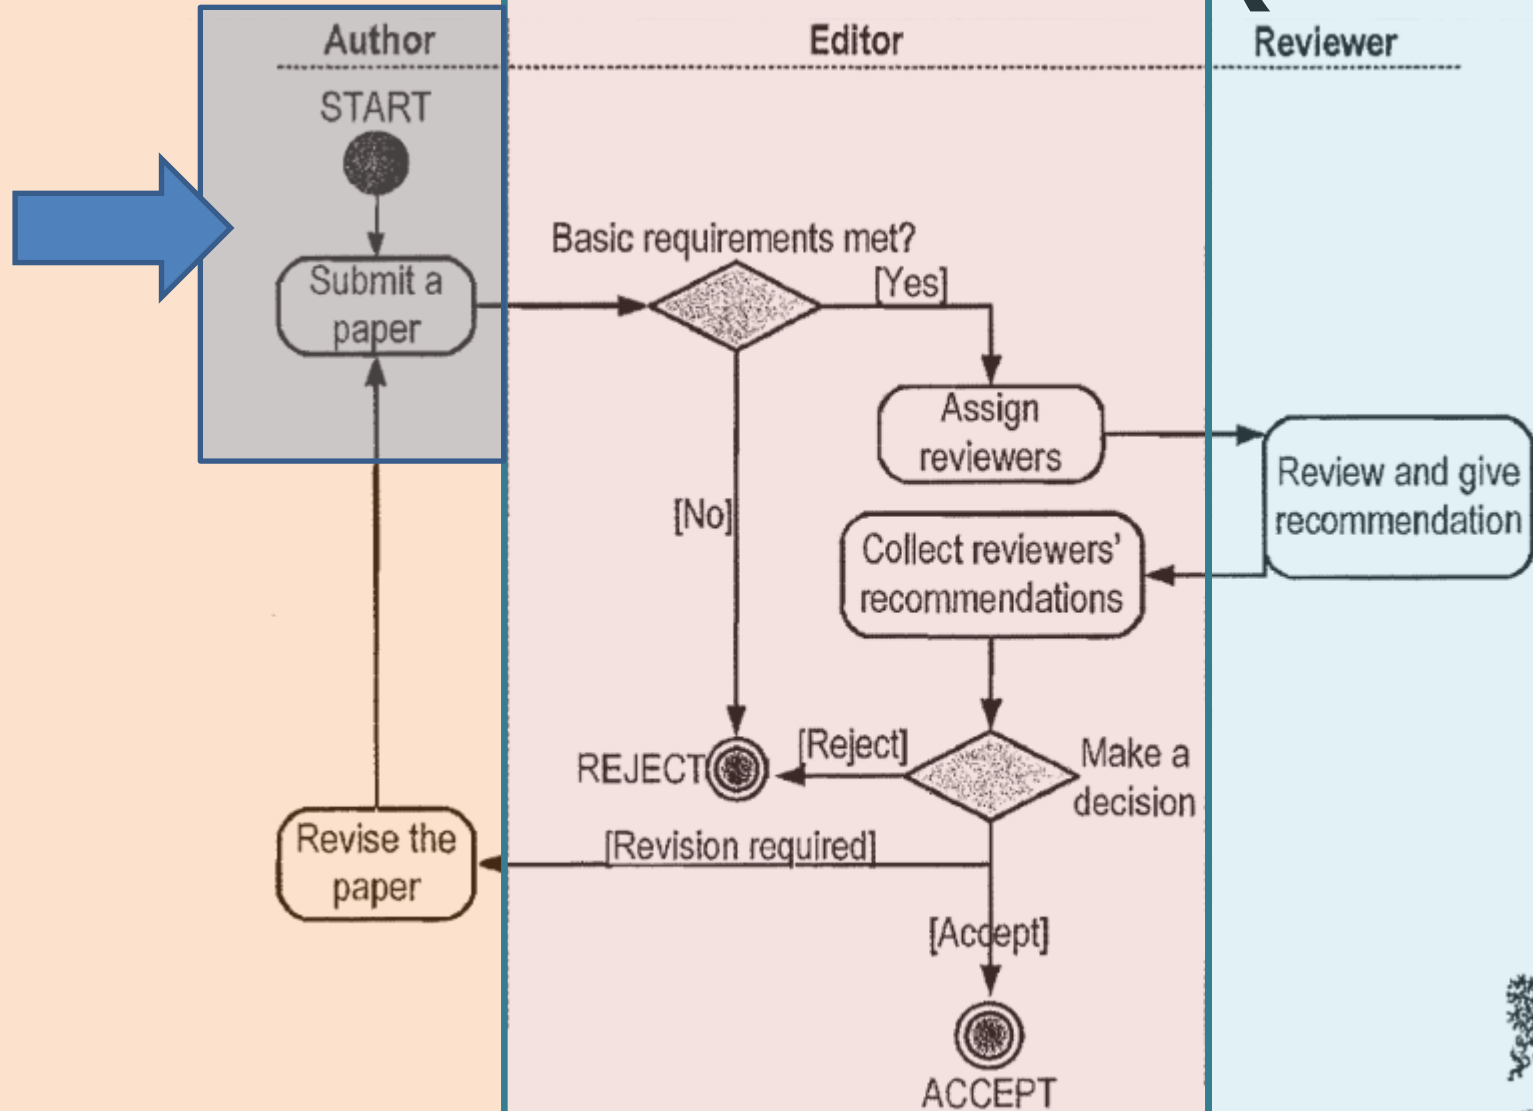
Author

Editor

Reviewer

START

Submit a paper

Basic requirements met?

[Yes]

Assign reviewers

Review and give recommendation

[No]

Collect reviewers' recommendations

REJECT

[Reject]

Make a decision

Revise the paper

[Revision required]

[Accept]

ACCEPT